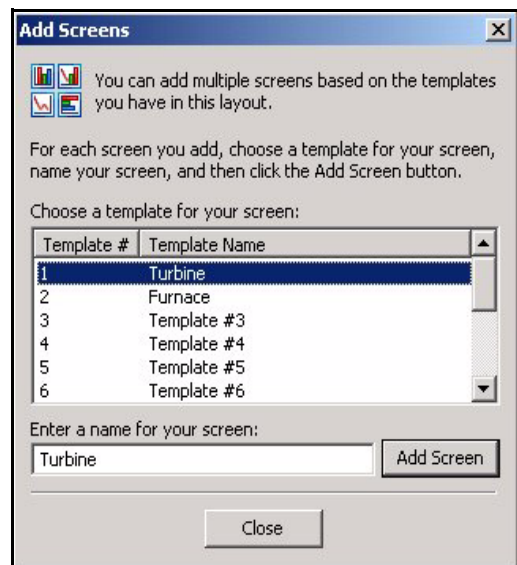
Add Screens

You can add multiple screens based on the templates you have in this layout.

For each screen you add, choose a template for your screen, name your screen, and then click the Add Screen button.

Choose a template for your screen:

| Template # | Template Name |
|---|---|
| 1 | Turbine |
| 2 | Furnace |
| 3 | Template #3 |
| 4 | Template #4 |
| 5 | Template #5 |
| 6 | Template #6 |

Enter a name for your screen:

Turbine

Add Screen

Close